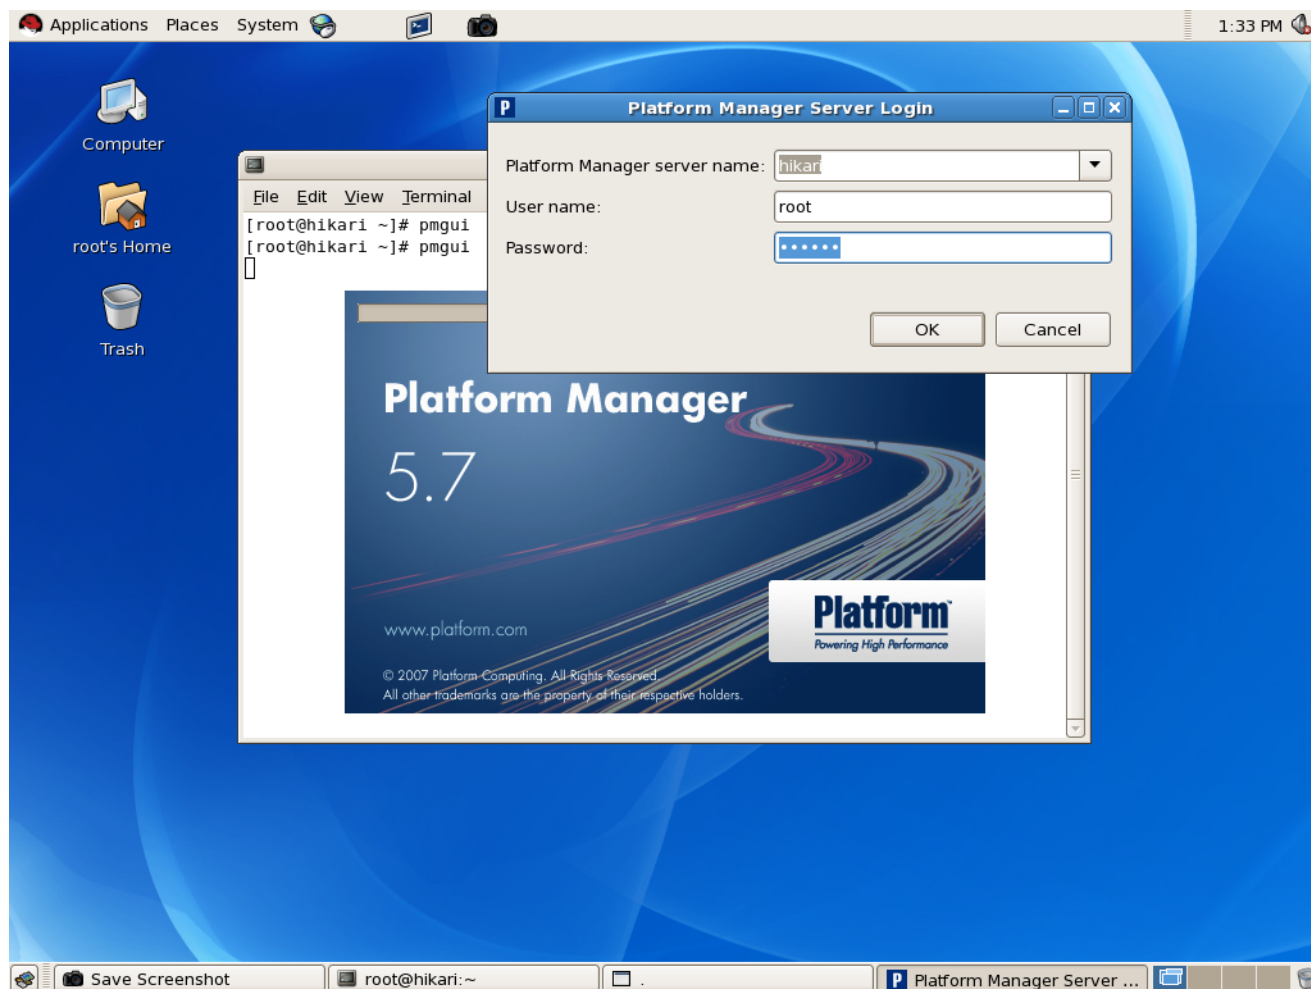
Applications Places System

1:33 PM

Computer

root's Home

Trash

File Edit View Terminal
[root@hikari ~]# pmgui
[root@hikari ~]# pmgui

Platform Manager Server Login

Platform Manager server name: hikari
User name: root
Password: ••••••

OK Cancel

Platform Manager
5.7

www.platform.com

Platform
Powering High Performance

© 2007 Platform Computing. All Rights Reserved.
All other trademarks are the property of their respective holders.

Save Screenshot
root@hikari:~
.
Platform Manager Server ...